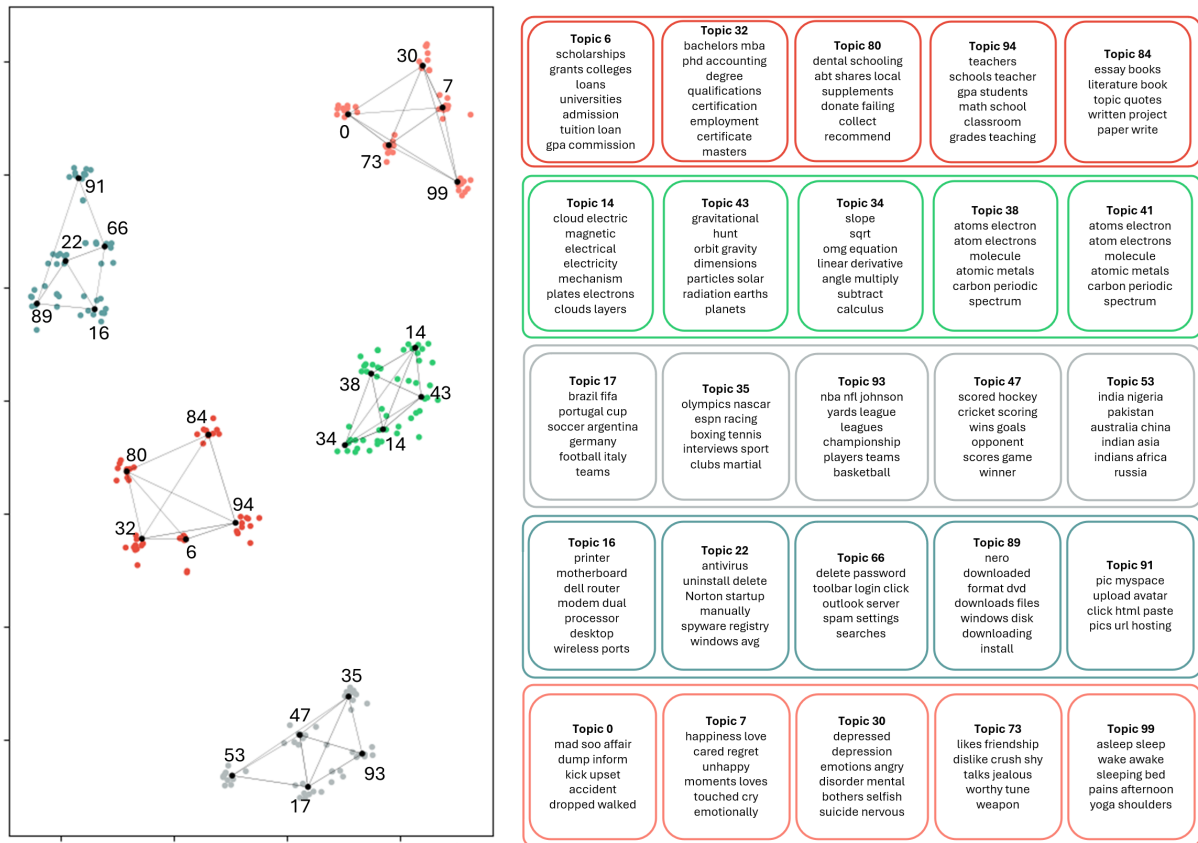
30
7
0
73
99
91
66
22
89
16
14
38
43
34
14
84
80
94
32
6
35
47
53
93
17

**Topic 6**
scholarships grants colleges loans universities admission tuition loan gpa commission

**Topic 32**
bachelors mba phd accounting degree qualifications certification employment certificate masters

**Topic 80**
dental schooling abt shares local supplements donate failing collect recommend

**Topic 94**
teachers schools teacher gpa students math school classroom grades teaching

**Topic 84**
essay books literature book topic quotes written project paper write

**Topic 14**
cloud electric magnetic electrical electricity mechanism plates electrons clouds layers

**Topic 43**
gravitational hunt orbit gravity dimensions particles solar radiation earths planets

**Topic 34**
slope sqrt omg equation linear derivative angle multiply subtract calculus

**Topic 38**
atoms electron atom electrons molecule atomic metals carbon periodic spectrum

**Topic 41**
atoms electron atom electrons molecule atomic metals carbon periodic spectrum

**Topic 17**
brazil fifa portugal cup soccer argentina germany football italy teams

**Topic 35**
olympics nascar espn racing boxing tennis interviews sport clubs martial

**Topic 93**
nba nfl johnson yards league leagues championship players teams basketball

**Topic 47**
scored hockey cricket scoring wins goals opponent scores game winner

**Topic 53**
india nigeria pakistan australia china indian asia indians africa russia

**Topic 16**
printer motherboard dell router modem dual processor desktop wireless ports

**Topic 22**
antivirus uninstall delete Norton startup manually spyware registry windows avg

**Topic 66**
delete password toolbar login click outlook server spam settings searches

**Topic 89**
nero downloaded format dvd downloads files windows disk downloading install

**Topic 91**
pic myspace upload avatar click html paste pics url hosting

**Topic 0**
mad soo affair dump inform kick upset accident dropped walked

**Topic 7**
happiness love cared regret unhappy moments loves touched cry emotionally

**Topic 30**
depressed depression emotions angry disorder mental bothers selfish suicide nervous

**Topic 73**
likes friendship dislike crush shy talks jealous worthy tune weapon

**Topic 99**
asleep sleep wake awake sleeping bed pains afternoon yoga shoulders